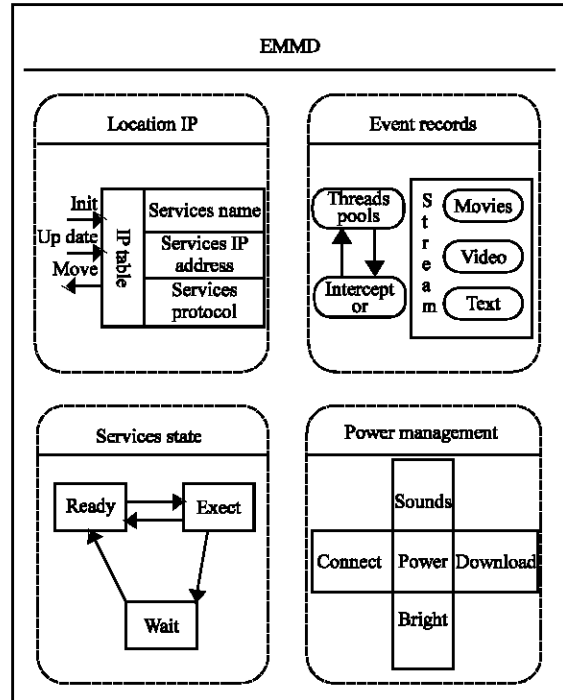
EMMD

Location IP

Init
Up date
Move
IP table
Services name
Services IP address
Services protocol

Event records

Threads pools
Intercept or
Stream
Movies
Video
Text

Services state

Ready
Exect
Wait

Power management

Sounds
Connect
Power
Download
Bright